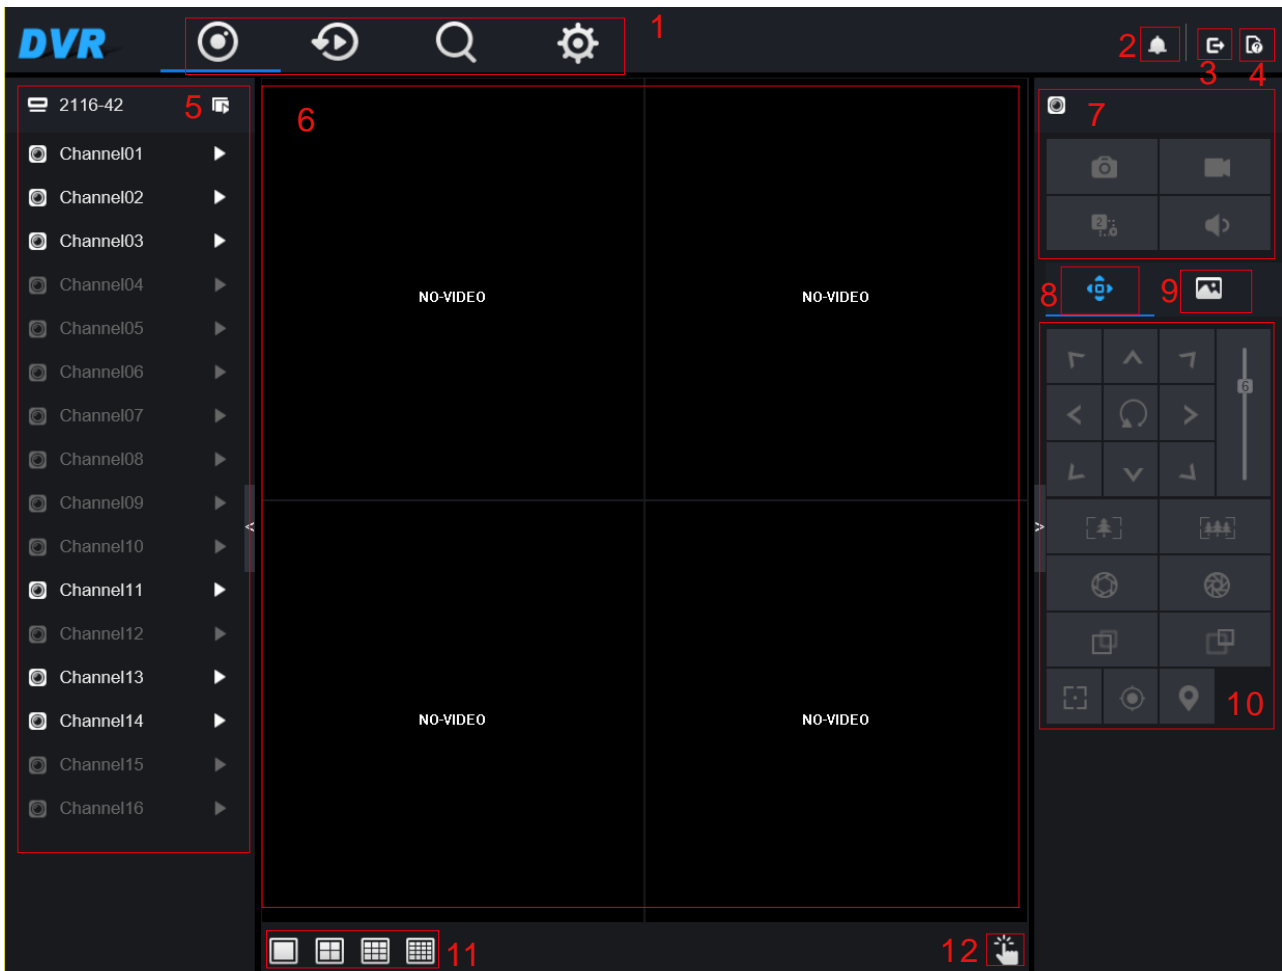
DVR
1
2
3
4
2116-42
5
Channel01
Channel02
Channel03
Channel04
Channel05
Channel06
Channel07
Channel08
Channel09
Channel10
Channel11
Channel12
Channel13
Channel14
Channel15
Channel16
6
NO-VIDEO
NO-VIDEO
NO-VIDEO
NO-VIDEO
7
8
9
6
10
11
12